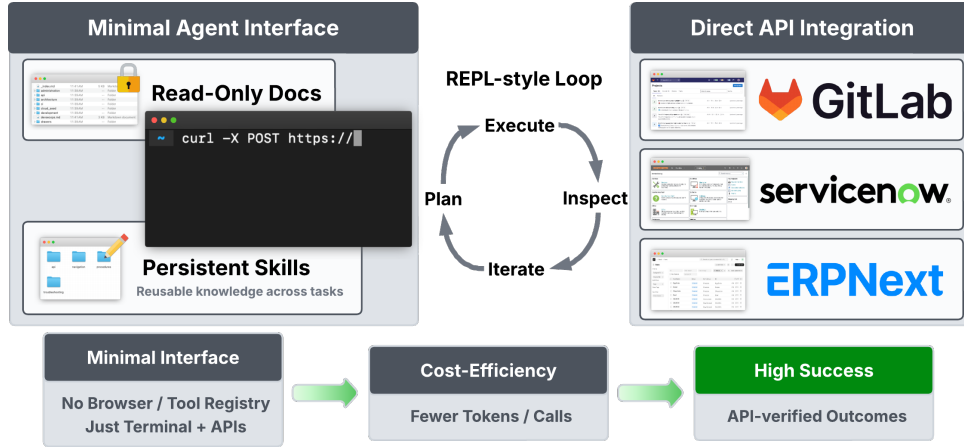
Minimal Agent Interface

Read-Only Docs

~ curl -X POST https://

Persistent Skills
Reusable knowledge across tasks

REPL-style Loop

Execute

Plan

Inspect

Iterate

Direct API Integration

GitLab

servicenow

ERPNext

Minimal Interface

No Browser / Tool Registry
Just Terminal + APIs

Cost-Efficiency

Fewer Tokens / Calls

High Success

API-verified Outcomes